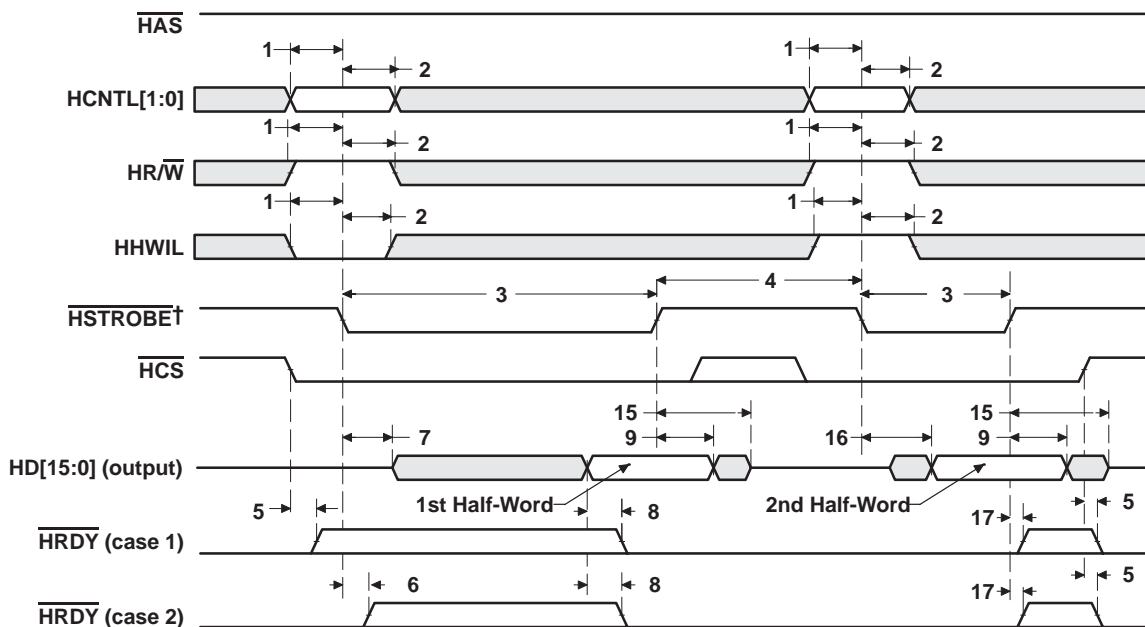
$\overline{\text{HAS}}$

1 2 1 2

HCNTL[1:0]

1 2 1 2

HR/$\overline{\text{W}}$

1 2 1 2

HHWIL

3 4 3

$\overline{\text{HSTROBE}}$†

$\overline{\text{HCS}}$

15 15

7 9 16 9

HD[15:0] (output)

1st Half-Word 2nd Half-Word

5 8 17 5

$\overline{\text{HRDY}}$ (case 1)

6 8 17 5

$\overline{\text{HRDY}}$ (case 2)